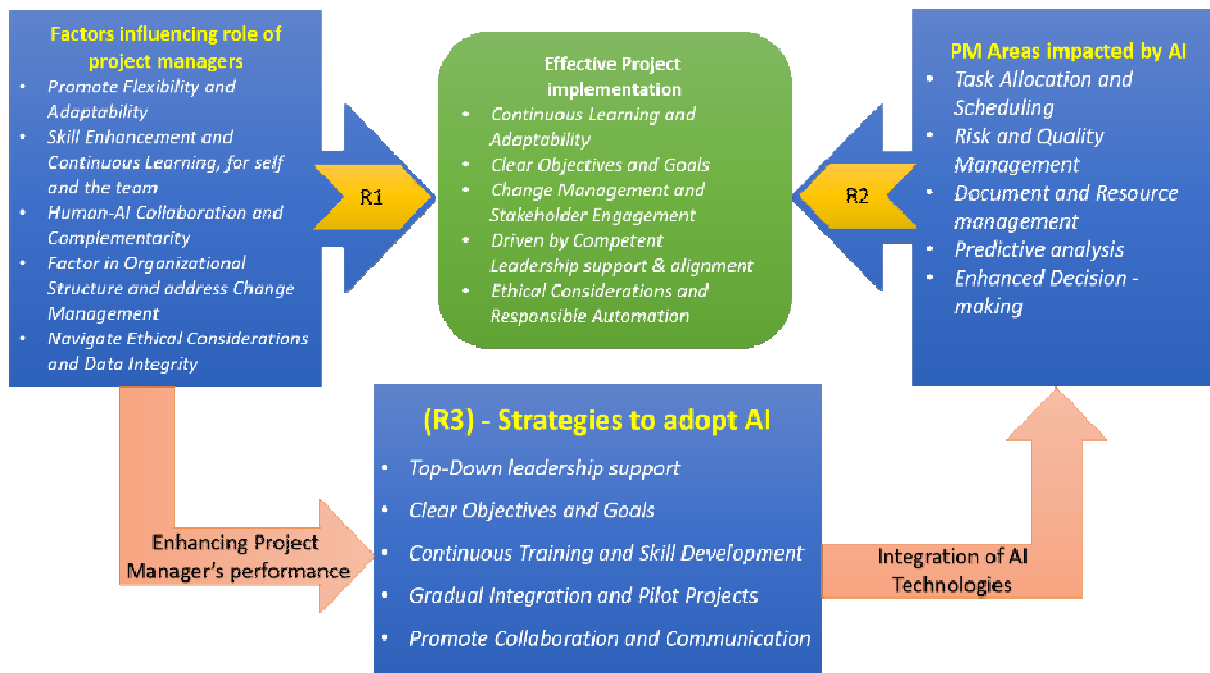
Factors influencing role of project managers

- Promote Flexibility and Adaptability
- Skill Enhancement and Continuous Learning, for self and the team
- Human-AI Collaboration and Complementarity
- Factor in Organizational Structure and address Change Management
- Navigate Ethical Considerations and Data Integrity

R1

Effective Project implementation

- Continuous Learning and Adaptability
- Clear Objectives and Goals
- Change Management and Stakeholder Engagement
- Driven by Competent Leadership support & alignment
- Ethical Considerations and Responsible Automation

R2

PM Areas impacted by AI

- Task Allocation and Scheduling
- Risk and Quality Management
- Document and Resource management
- Predictive analysis
- Enhanced Decision - making

(R3) - Strategies to adopt AI

- Top-Down leadership support
- Clear Objectives and Goals
- Continuous Training and Skill Development
- Gradual Integration and Pilot Projects
- Promote Collaboration and Communication

Enhancing Project Manager's performance

Integration of AI Technologies